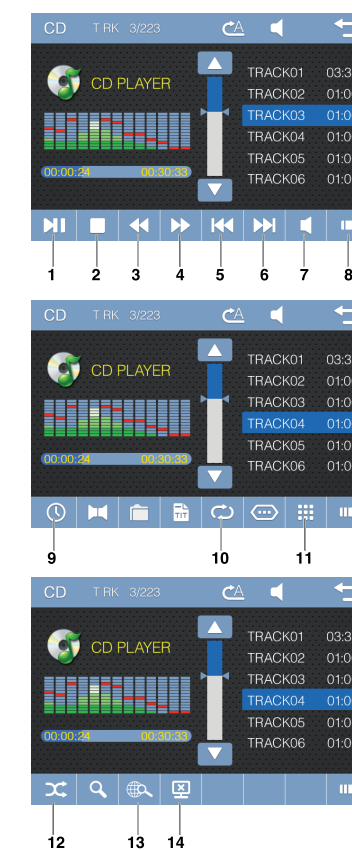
CD T RK 3/223

CD PLAYER

00:00:24 00:30:33

TRACK01 03:3
TRACK02 01:0
TRACK03 01:0
TRACK04 01:0
TRACK05 01:0
TRACK06 01:0

1 2 3 4 5 6 7 8

CD T RK 3/223

CD PLAYER

00:00:24 00:30:33

TRACK01 03:3
TRACK02 01:0
TRACK03 01:0
TRACK04 01:0
TRACK05 01:0
TRACK06 01:0

9 10 11

CD T RK 3/223

CD PLAYER

00:00:24 00:30:33

TRACK01 03:3
TRACK02 01:0
TRACK03 01:0
TRACK04 01:0
TRACK05 01:0
TRACK06 01:0

12 13 14